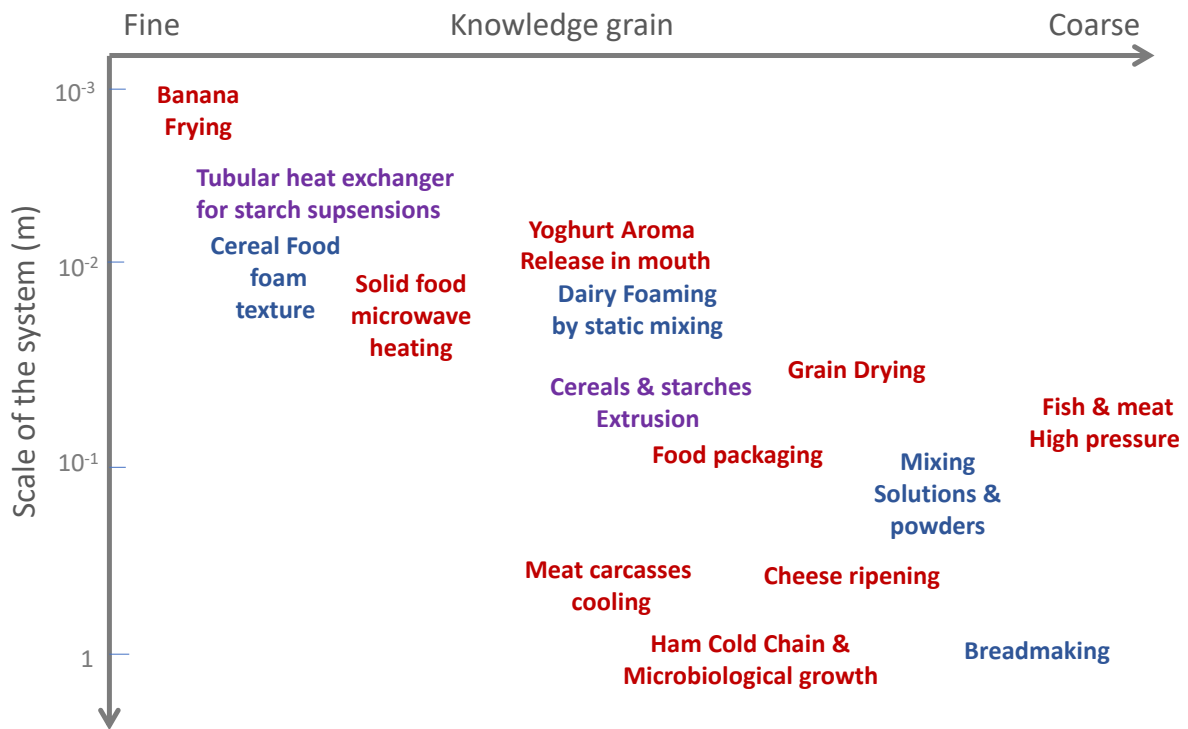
Fine Knowledge grain Coarse

Scale of the system (m)

$10^{-3}$

$10^{-2}$

$10^{-1}$

1

Banana Frying

Tubular heat exchanger for starch supsensions

Cereal Food foam texture

Solid food microwave heating

Yoghurt Aroma Release in mouth

Dairy Foaming by static mixing

Grain Drying

Cereals & starches Extrusion

Fish & meat High pressure

Food packaging

Mixing Solutions & powders

Meat carcasses cooling

Cheese ripening

Ham Cold Chain & Microbiological growth

Breadmaking